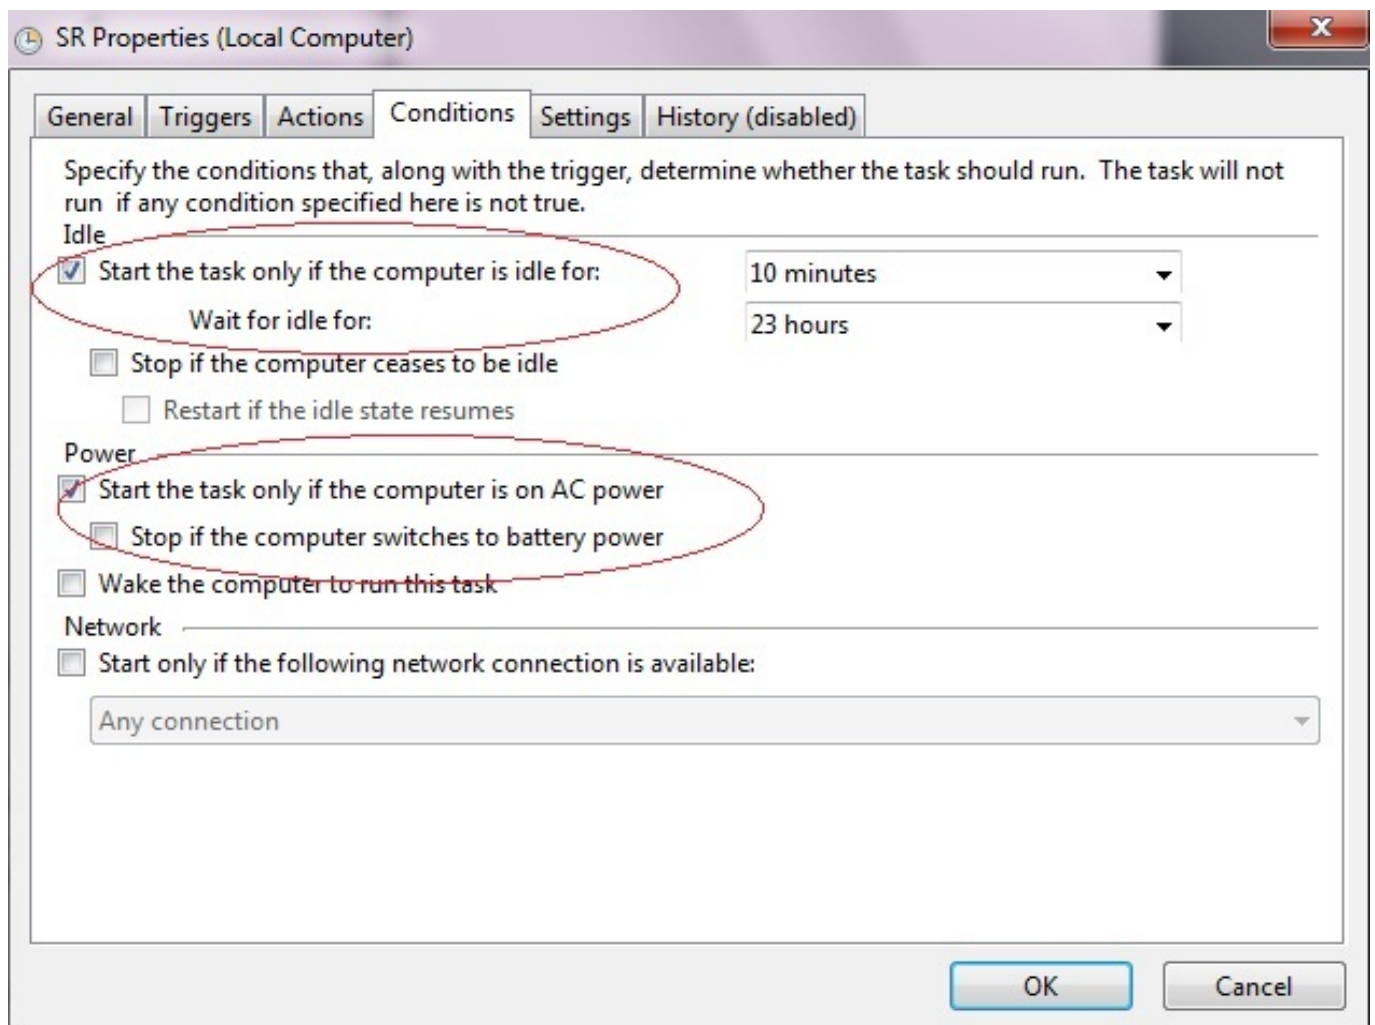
SR Properties (Local Computer)

General | Triggers | Actions | Conditions | Settings | History (disabled)

Specify the conditions that, along with the trigger, determine whether the task should run. The task will not run if any condition specified here is not true.

Idle

Start the task only if the computer is idle for: 10 minutes

Wait for idle for: 23 hours

Stop if the computer ceases to be idle

Restart if the idle state resumes

Power

Start the task only if the computer is on AC power

Stop if the computer switches to battery power

Wake the computer to run this task

Network

Start only if the following network connection is available:

Any connection

OK

Cancel